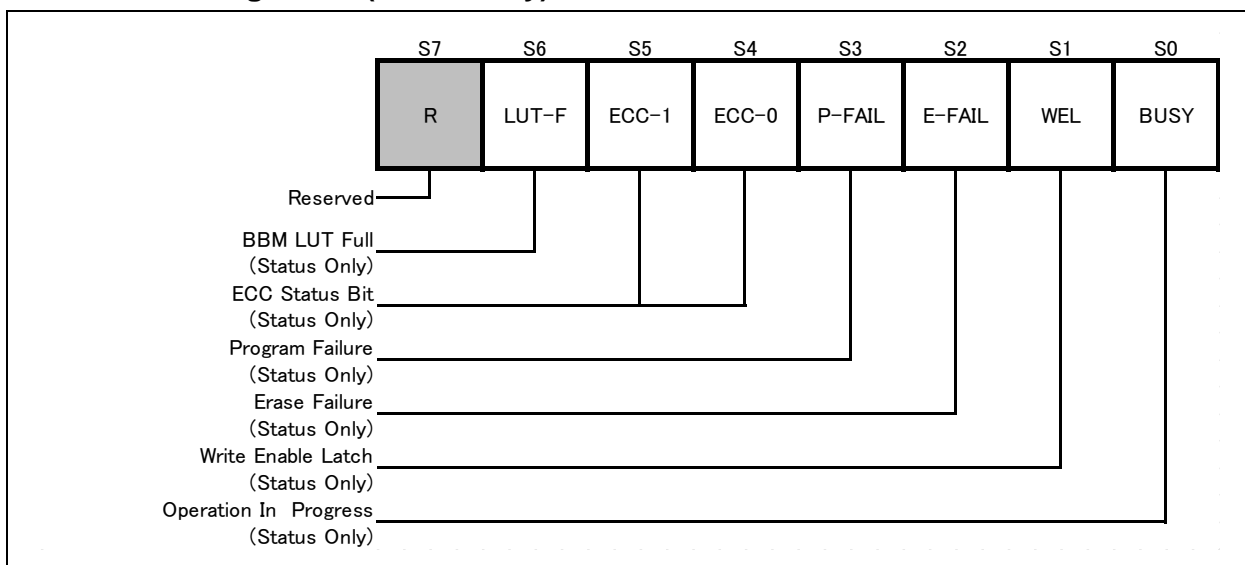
| S7 | S6 | S5 | S4 | S3 | S2 | S1 | S0 |
|---|---|---|---|---|---|---|---|
| R | LUT-F | ECC-1 | ECC-0 | P-FAIL | E-FAIL | WEL | BUSY |

Reserved

BBM LUT Full
(Status Only)

ECC Status Bit
(Status Only)

Program Failure
(Status Only)

Erase Failure
(Status Only)

Write Enable Latch
(Status Only)

Operation In Progress
(Status Only)